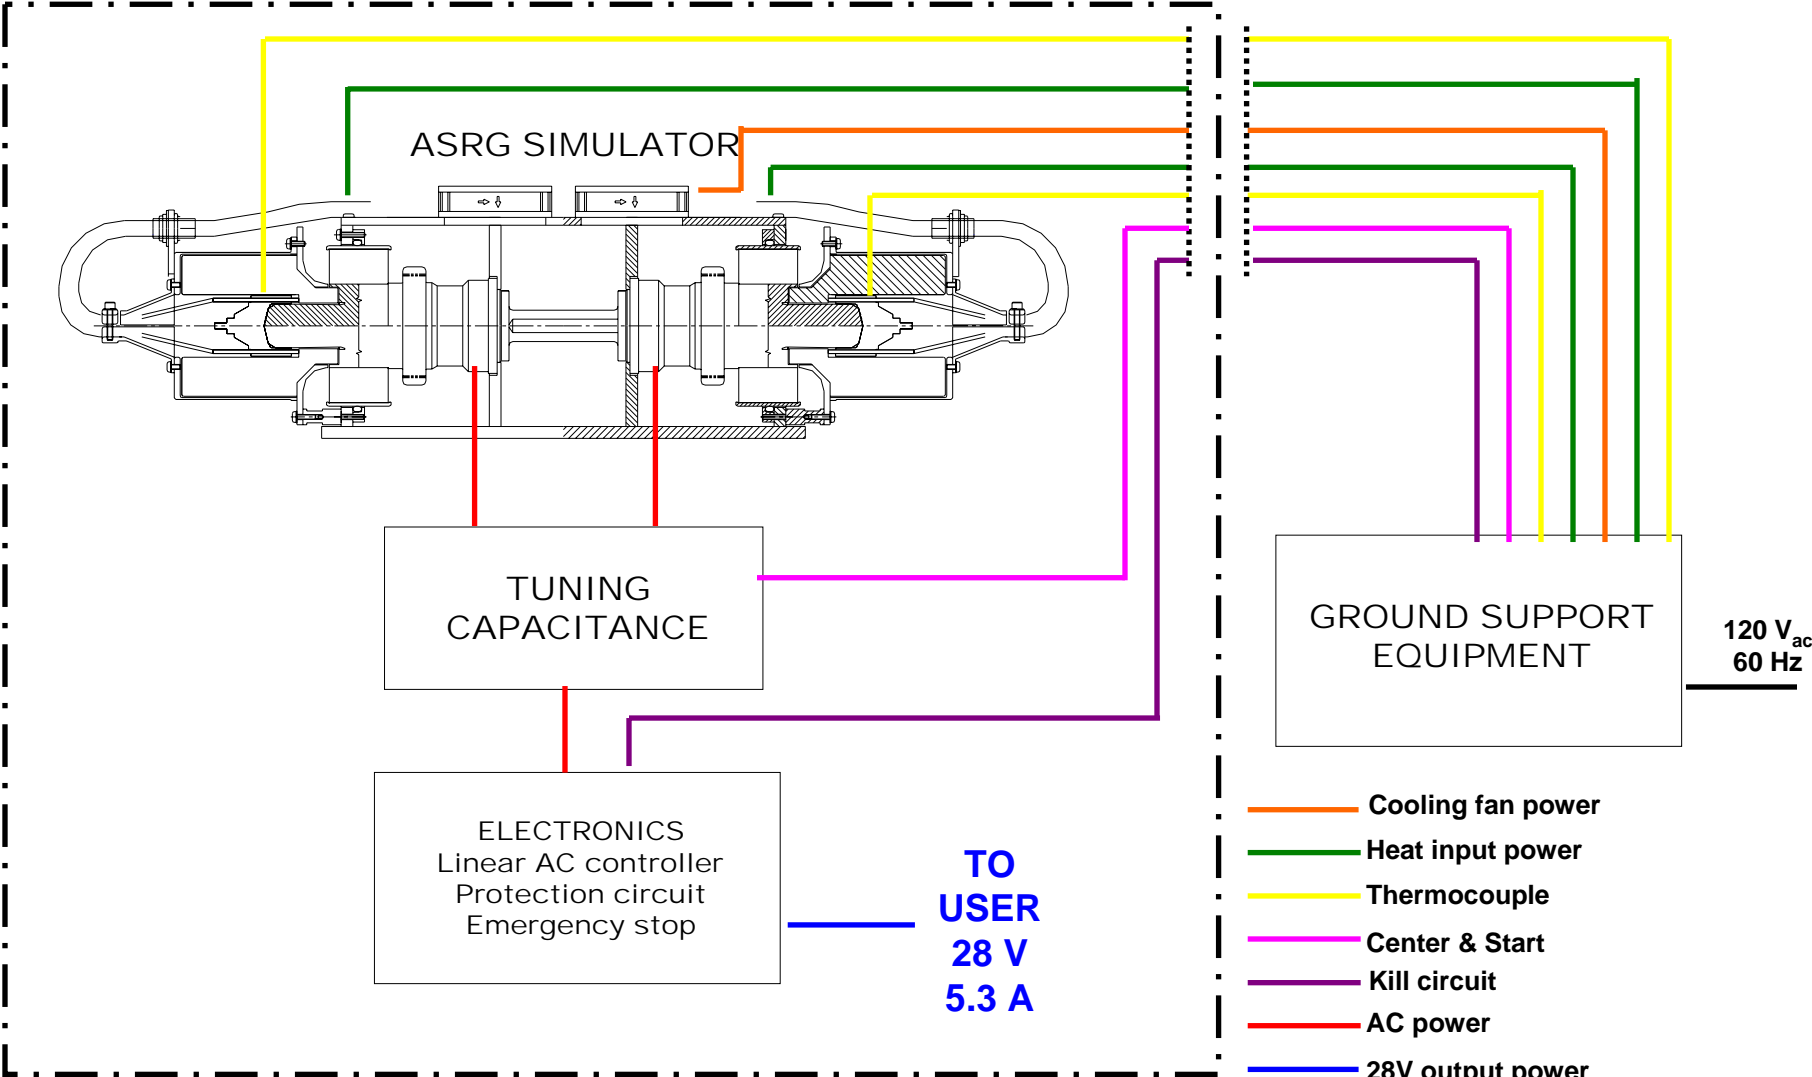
ASRG SIMULATOR

TUNING CAPACITANCE

ELECTRONICS
Linear AC controller
Protection circuit
Emergency stop

TO USER
28 V
5.3 A

GROUND SUPPORT EQUIPMENT

120 $V_{ac}$
60 Hz

Cooling fan power
Heat input power
Thermocouple
Center & Start
Kill circuit
AC power
28V output power